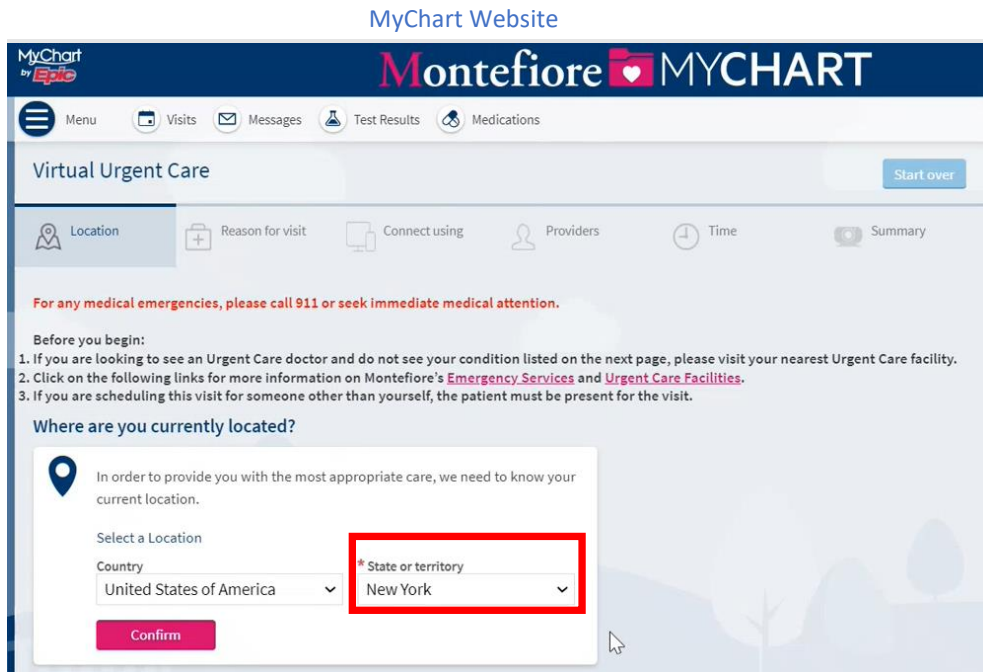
MyChart Website

MyChart by Epic

Montefiore MYCHART

Menu Visits Messages Test Results Medications

Virtual Urgent Care

Start over

Location Reason for visit Connect using Providers Time Summary

For any medical emergencies, please call 911 or seek immediate medical attention.

Before you begin:
1. If you are looking to see an Urgent Care doctor and do not see your condition listed on the next page, please visit your nearest Urgent Care facility.
2. Click on the following links for more information on Montefiore's Emergency Services and Urgent Care Facilities.
3. If you are scheduling this visit for someone other than yourself, the patient must be present for the visit.

Where are you currently located?

In order to provide you with the most appropriate care, we need to know your current location.

Select a Location

Country
United States of America

* State or territory
New York

Confirm